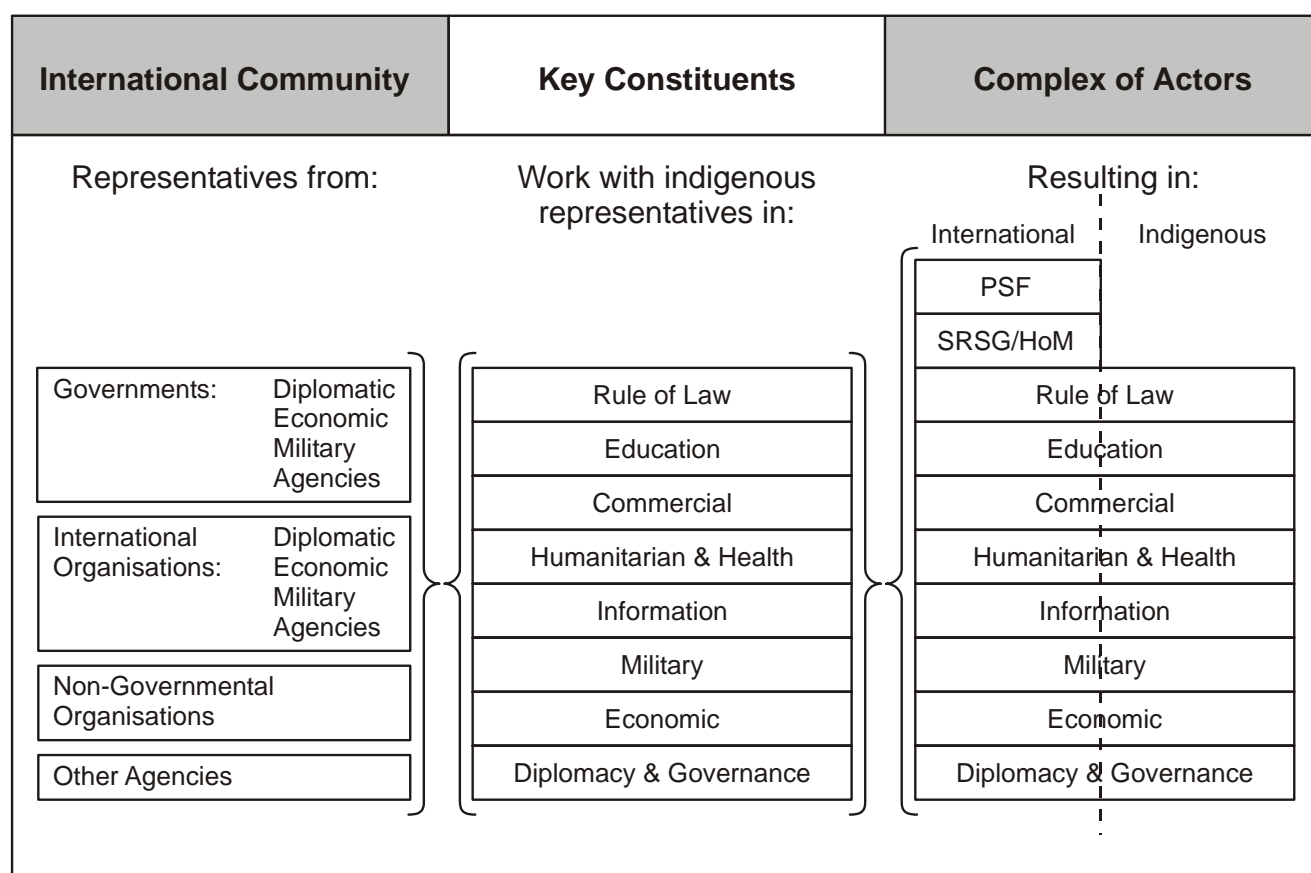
| International Community | Key Constituents | Complex of Actors |
|---|---|---|

Representatives from:

Governments: Diplomatic Economic Military Agencies

International Organisations: Diplomatic Economic Military Agencies

Non-Governmental Organisations

Other Agencies

Work with indigenous representatives in:

Rule of Law
Education
Commercial
Humanitarian & Health
Information
Military
Economic
Diplomacy & Governance

Resulting in:

International

Indigenous

PSF
SRSG/HoM
Rule of Law
Education
Commercial
Humanitarian & Health
Information
Military
Economic
Diplomacy & Governance